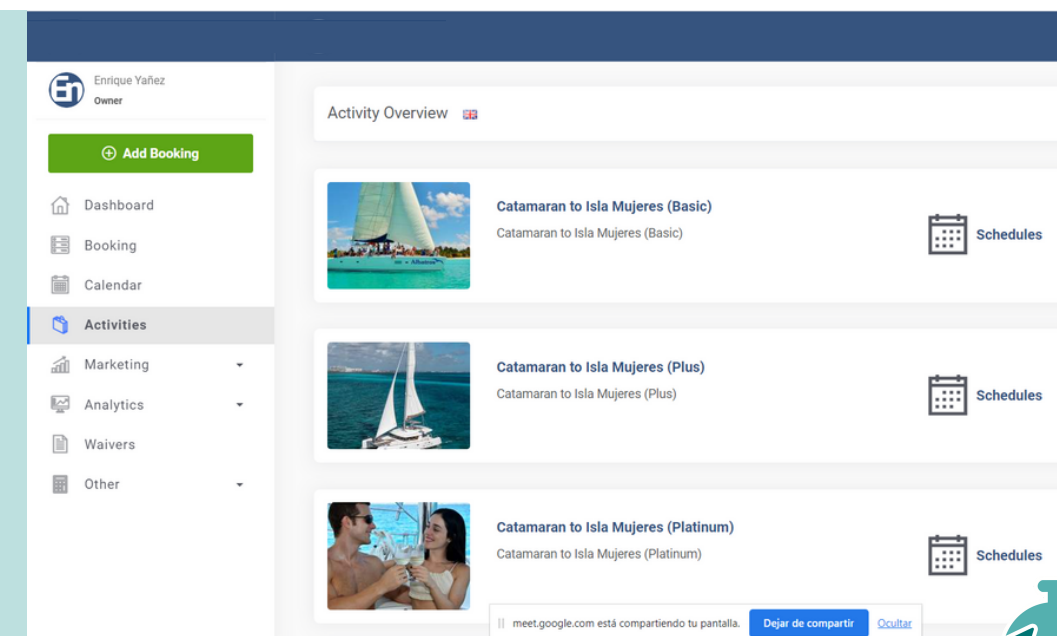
Enrique Yañez
Owner

Add Booking

Dashboard
Booking
Calendar
Activities
Marketing
Analytics
Waivers
Other

Activity Overview

Catamaran to Isla Mujeres (Basic)
Catamaran to Isla Mujeres (Basic)
Schedules

Catamaran to Isla Mujeres (Plus)
Catamaran to Isla Mujeres (Plus)
Schedules

Catamaran to Isla Mujeres (Platinum)
Catamaran to Isla Mujeres (Platinum)
Schedules

meet.google.com está compartiendo tu pantalla. Dejar de compartir Ocultar